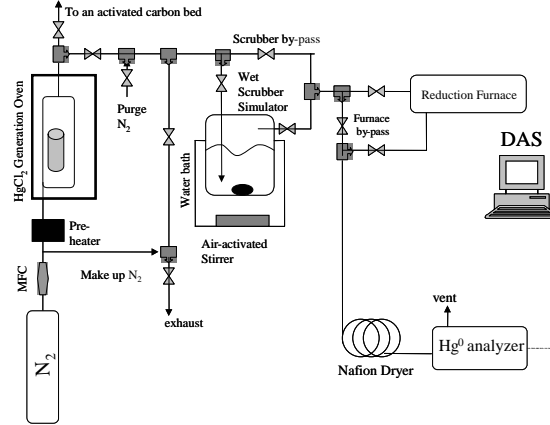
To an activated carbon bed

HgCl$_2$ Generation Oven

Purge N$_2$

Scrubber by-pass

Wet Scrubber Simulator

Reduction Furnace

Furnace by-pass

DAS

Water bath

Pre-heater

Air-activated Stirrer

MFC

Make up N$_2$

exhaust

vent

N$_2$

Hg$^0$ analyzer

Nafion Dryer